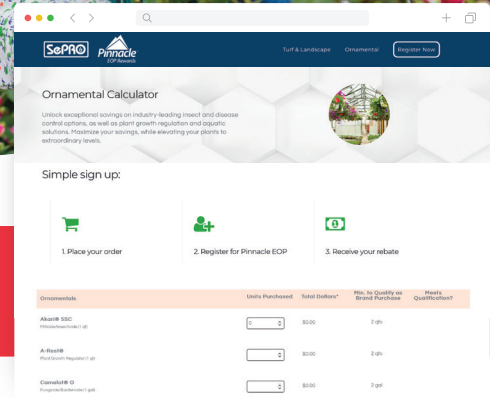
SePRO Pinnacle EOP Rewards

Turf & Landscape Ornamental Register Now

Ornamental Calculator

Unlock exceptional savings on industry-leading insect and disease control options, as well as plant growth regulation and aquatic solutions. Maximize your savings, while elevating your plants to extraordinary levels.

Simple sign up:

1. Place your order

2. Register for Pinnacle EOP

3. Receive your rebate

| Ornamentals | Units Purchased | Total Dollars* | Min. to Qualify as Brand Purchase | Meets Qualification? |
|---|---|---|---|---|
| Akari® 5SC Miticide/Insecticide (1 qt) | 0 | \$0.00 | 2 qts | |
| A-Rest® Plant Growth Regulator (1 qt) | | \$0.00 | 2 qts | |
| Camelot® O Fungicide/Bactericide (1 gal) | | \$0.00 | 2 gal | |